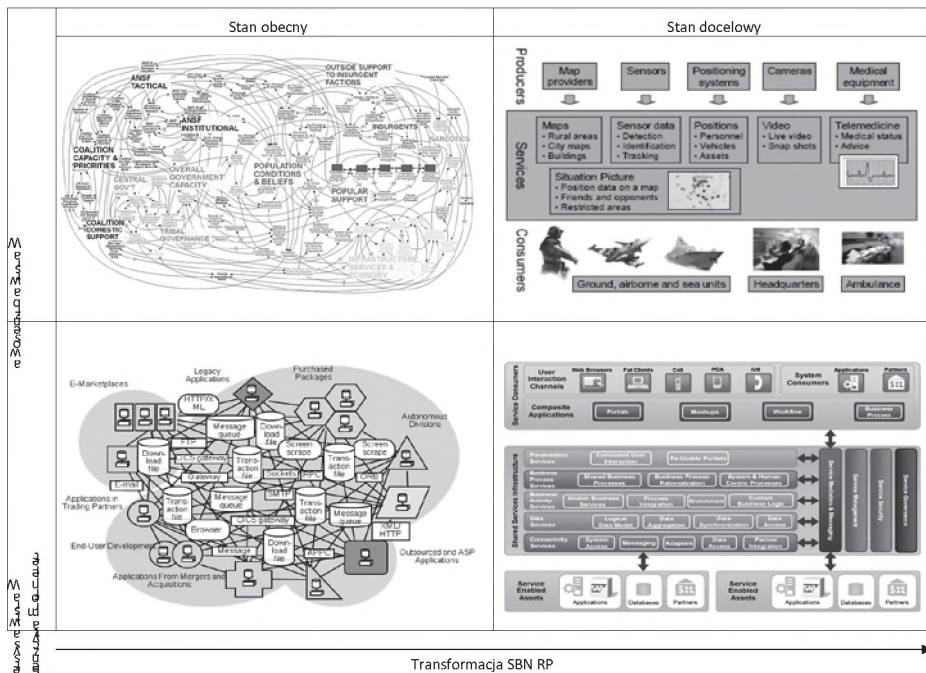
Stan obecny

Stan docelowy

ANSF TACTICAL

OUTSIDE SUPPORT TO INSURGENT FACTIONS

ANSF INSTITUTIONAL

INSURGENTS

NARCOTICS

COALITION CAPACITY & PRIORITIES

OVERALL GOVERNMENT CAPACITY

POPULATION CONDITIONS & BELIEFS

CENTRAL GOV'T

POPULAR SUPPORT

COALITION DOMESTIC SUPPORT

TRIBAL GOVERNANCE

INFRASTRUCTURE, SERVICES & ECONOMY

Producers

Map providers

Sensors

Positioning systems

Cameras

Medical equipment

Services

Maps
• Rural areas
• City maps
• Buildings

Sensor data
• Detection
• Identification
• Tracking

Positions
• Personnel
• Vehicles
• Assets

Video
• Live video
• Snap shots

Telemedicine
• Medical status
• Advice

Situation Picture
• Position data on a map
• Friends and opponents
• Restricted areas

Consumers

Ground, airborne and sea units

Headquarters

Ambulance

E-Marketplaces

Legacy Applications

Purchased Packages

HTTP/XML

Autonomous Divisions

Download file

Message queue

Download file

Screen scrape

Screen scrape

FTP

CICS gateway

Transaction file

Sockets

RPC

Transaction file

E-mail

Gateway

ORB

Applications in Trading Partners

Transaction file

Message queue

SMTP

Transaction file

Browser

CICS gateway

Message queue

XML/HTTP

End-User Development

Message

Download file

APPC

Outsourced and ASP Applications

Applications From Mergers and Acquisitions

Service Consumers

User Interaction Channels

Web Browsers

Fat Clients

Cell

PDA

IVR

System Consumers

Applications

Partners

Composite Applications

Portals

Mashups

Workflow

Business Process

Shared Services Infrastructure

Presentation Services

Consistent User Interaction

Re-Usable Portlets

Business Process Services

Shared Business Processes

Business Process Rationalization

System & Human Centric Processes

Business Activity Services

Atomic Business Services

Process Integration

Enrichment

Custom Business Logic

Data Services

Logical Data Model

Data Aggregation

Data Synchronization

Data Access

Connectivity Services

System Access

Messaging

Adapters

Data Access

Partner Integration

Service Mediation & Messaging

Service Management

Service Security

Service Governance

Service Enabled Assets

Applications

Databases

Partners

Service Enabled Assets

Applications

Databases

Partners

Transformacja SBN RP